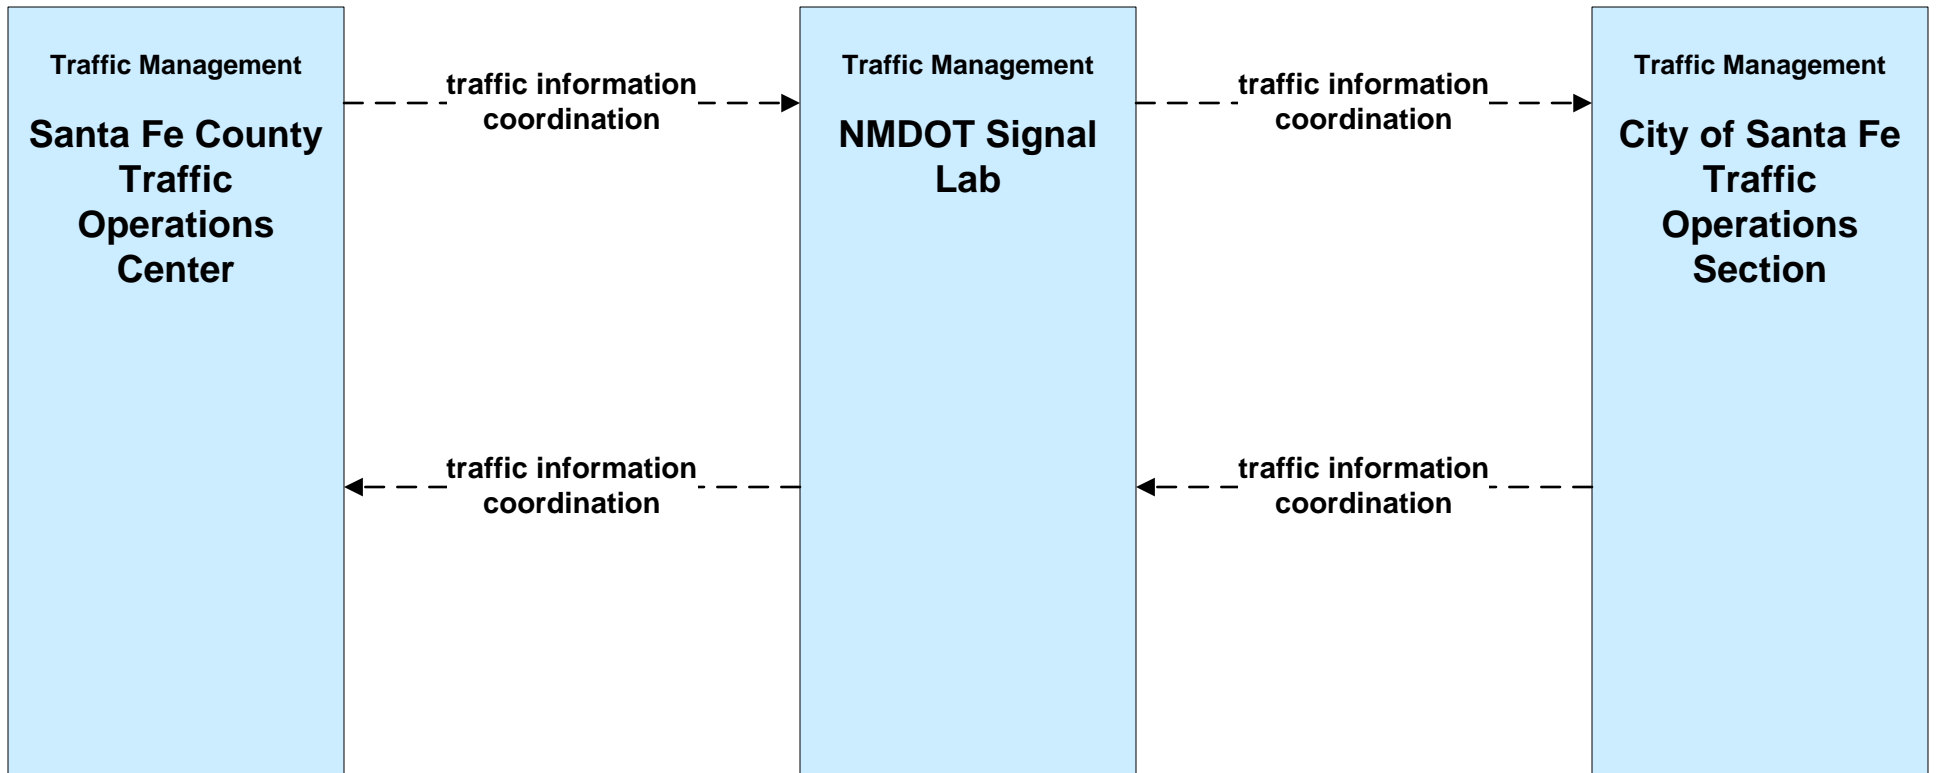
Traffic Management

Santa Fe County Traffic Operations Center

traffic information coordination

Traffic Management

NMDOT Signal Lab

traffic information coordination

Traffic Management

City of Santa Fe Traffic Operations Section

traffic information coordination

traffic information coordination